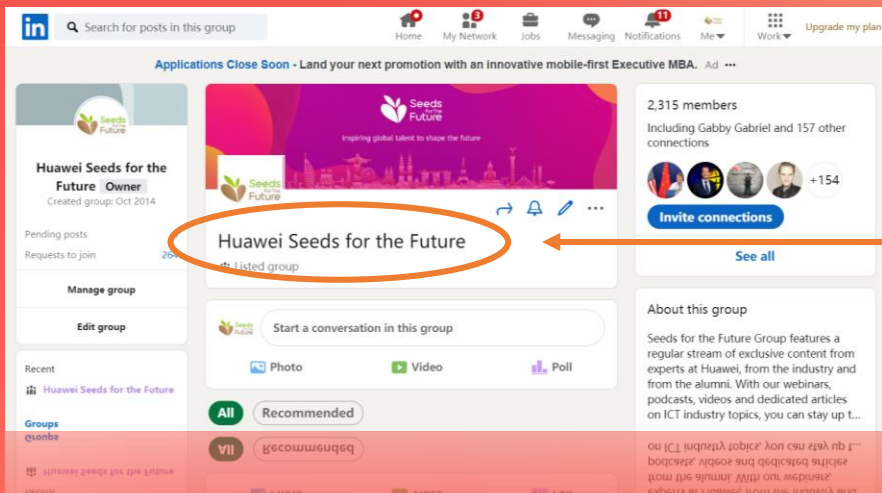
in Search for posts in this group

Home 3 My Network Jobs Messaging 11 Notifications Me Work Upgrade my plan

Applications Close Soon - Land your next promotion with an innovative mobile-first Executive MBA. Ad ···

Seeds for the Future

Huawei Seeds for the Future Owner

Created group: Oct 2014

Pending posts

Requests to join 264

Manage group

Edit group

Recent

Huawei Seeds for the Future

Groups

Seeds for the Future

Inspiring global talent to shape the future

Seeds for the Future

Huawei Seeds for the Future

Listed group

Start a conversation in this group

Photo Video Poll

All Recommended

2,315 members

Including Gabby Gabriel and 157 other connections

+154

Invite connections

See all

About this group

Seeds for the Future Group features a regular stream of exclusive content from experts at Huawei, from the industry and from the alumni. With our webinars, podcasts, videos and dedicated articles on ICT industry topics, you can stay up t...